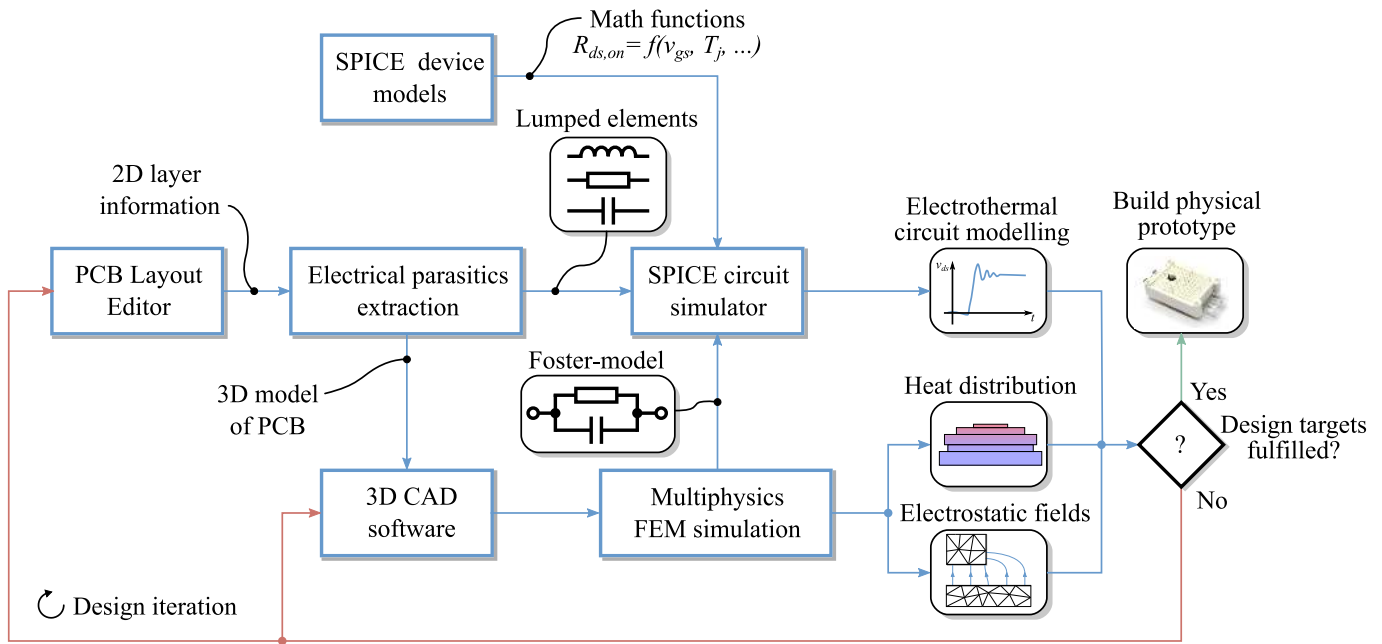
Math functions
$R_{ds,on} = f(v_{gs}, T_j, \ldots)$

SPICE device models

Lumped elements

2D layer information

PCB Layout Editor

Electrical parasitics extraction

SPICE circuit simulator

Electrothermal circuit modelling

$v_{ds}$

$t$

Build physical prototype

Foster-model

3D model of PCB

Heat distribution

Yes

?

Design targets fulfilled?

No

3D CAD software

Multiphysics FEM simulation

Electrostatic fields

Design iteration